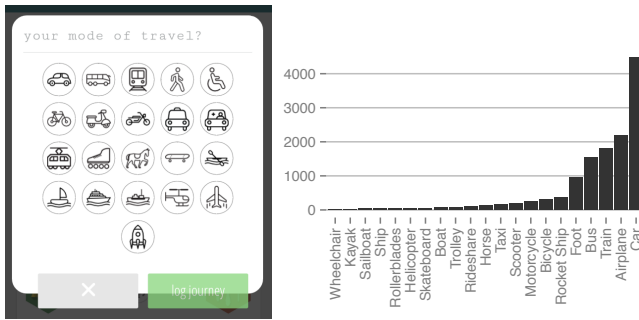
your mode of travel?

✕
log journey

4000
3000
2000
1000
0

Wheelchair
Kayak
Sailboat
Ship
Rollerblades
Helicopter
Skateboard
Boat
Trolley
Rideshare
Horse
Taxi
Scooter
Motorcycle
Bicycle
Rocket Ship
Foot
Bus
Train
Airplane
Car